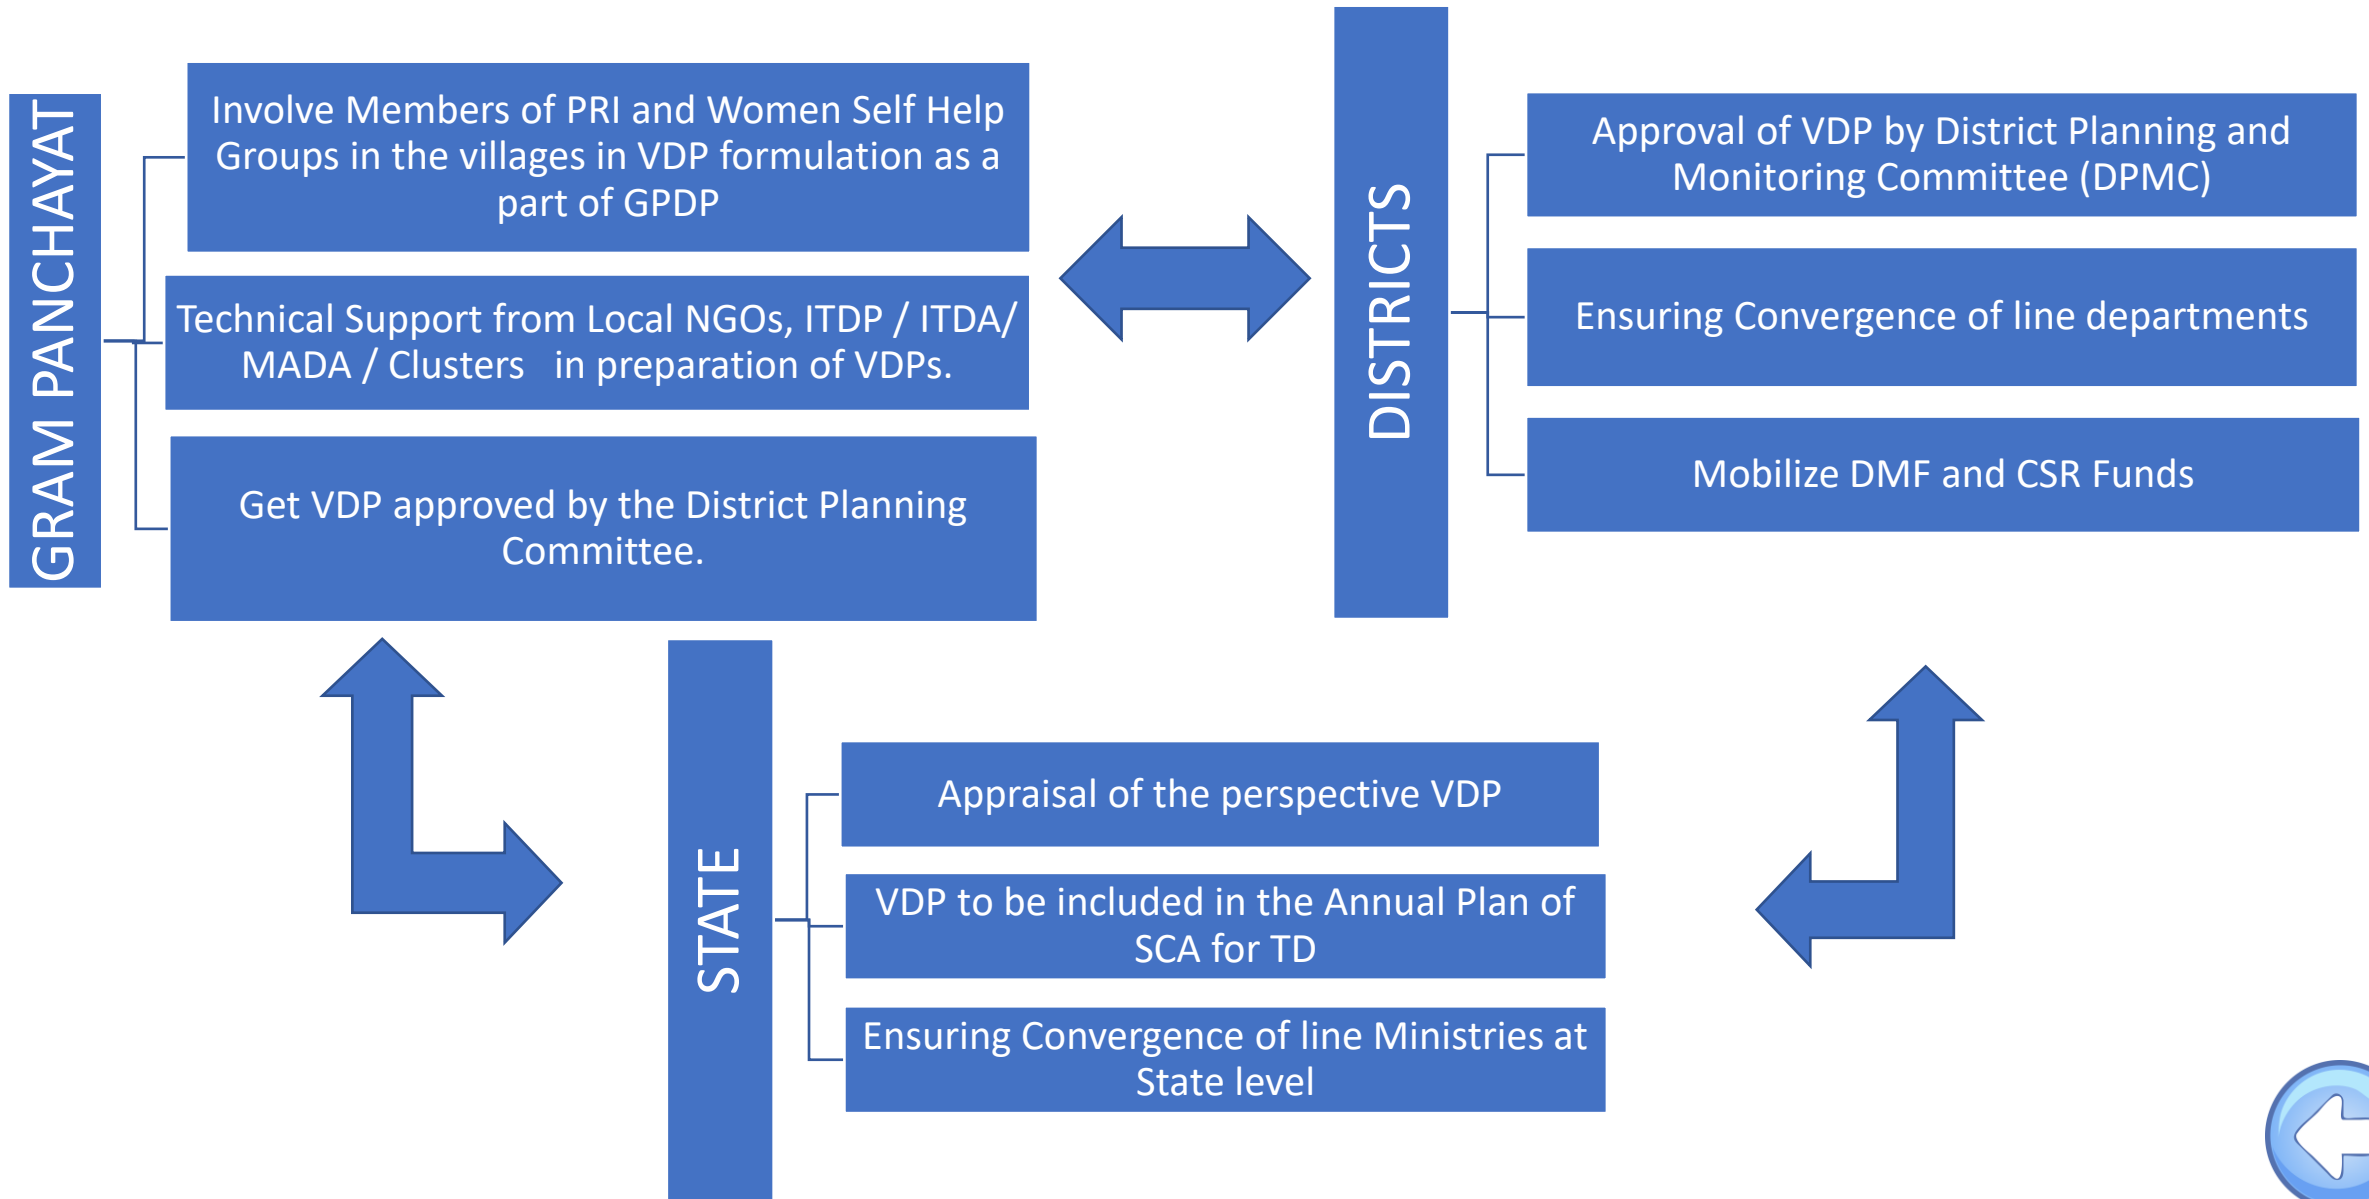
GRAM PANCHAYAT

Involve Members of PRI and Women Self Help Groups in the villages in VDP formulation as a part of GPDP

Technical Support from Local NGOs, ITDP / ITDA/ MADA / Clusters in preparation of VDPs.

Get VDP approved by the District Planning Committee.

DISTRICTS

Approval of VDP by District Planning and Monitoring Committee (DPMC)

Ensuring Convergence of line departments

Mobilize DMF and CSR Funds

STATE

Appraisal of the perspective VDP

VDP to be included in the Annual Plan of SCA for TD

Ensuring Convergence of line Ministries at State level